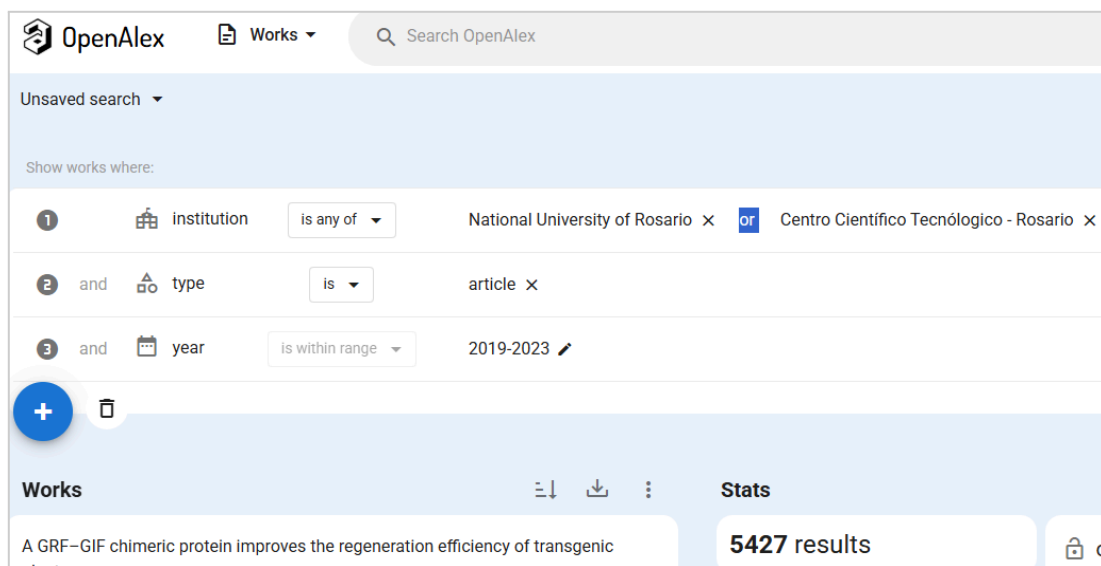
OpenAlex

Works

Search OpenAlex

Unsaved search

Show works where:

1 institution is any of National University of Rosario × or Centro Científico Tecnológico - Rosario ×

2 and type is article ×

3 and year is within range 2019-2023

+

Works

A GRF–GIF chimeric protein improves the regeneration efficiency of transgenic

Stats

5427 results